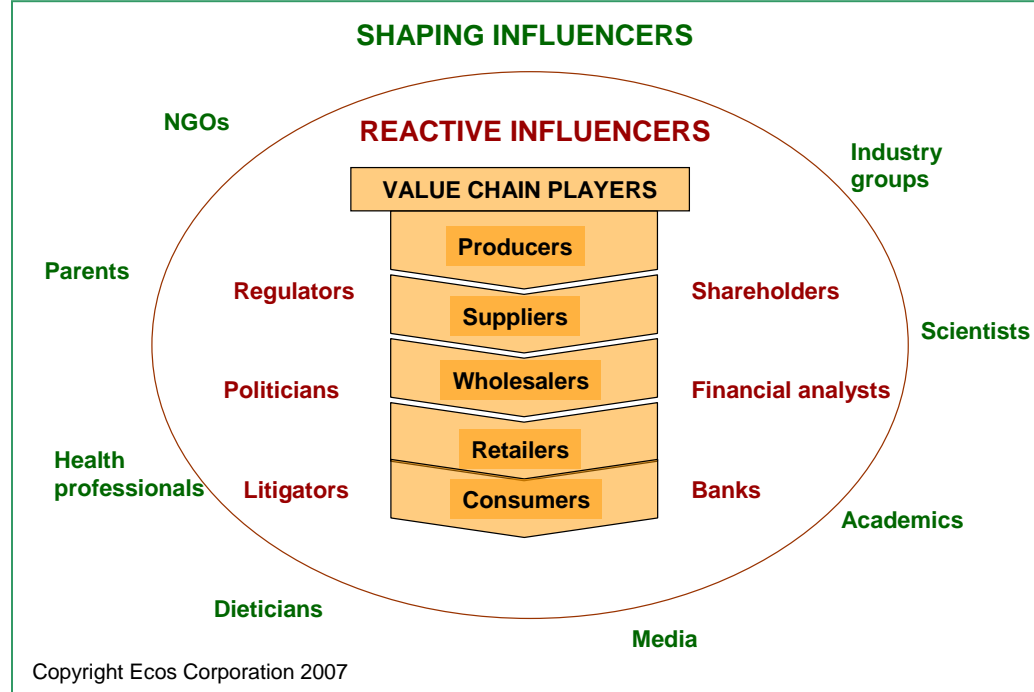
SHAPING INFLUENCERS

NGOs

REACTIVE INFLUENCERS

Industry groups

VALUE CHAIN PLAYERS

Producers

Parents

Regulators

Shareholders

Suppliers

Scientists

Politicians

Wholesalers

Financial analysts

Retailers

Health professionals

Litigators

Consumers

Banks

Academics

Dieticians

Media

Copyright Ecos Corporation 2007